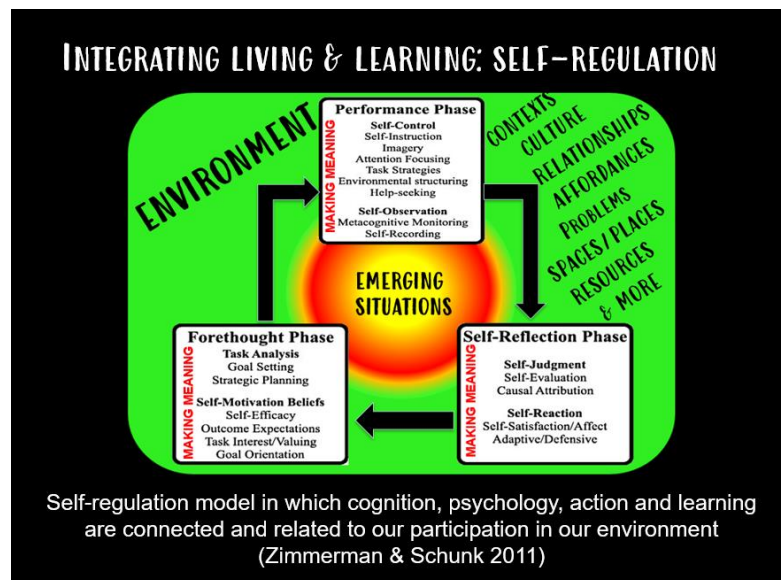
INTEGRATING LIVING & LEARNING: SELF-REGULATION

ENVIRONMENT

Performance Phase
MAKING MEANING
Self-Control
Self-Instruction
Imagery
Attention Focusing
Task Strategies
Environmental structuring
Help-seeking
Self-Observation
Metacognitive Monitoring
Self-Recording

CONTEXTS
CULTURE
RELATIONSHIPS
AFFORDANCES
PROBLEMS
SPACES/PLACES
RESOURCES
& MORE

EMERGING SITUATIONS

Forethought Phase
MAKING MEANING
Task Analysis
Goal Setting
Strategic Planning
Self-Motivation Beliefs
Self-Efficacy
Outcome Expectations
Task Interest/Valuing
Goal Orientation

Self-Reflection Phase
MAKING MEANING
Self-Judgment
Self-Evaluation
Causal Attribution
Self-Reaction
Self-Satisfaction/Affect
Adaptive/Defensive

Self-regulation model in which cognition, psychology, action and learning are connected and related to our participation in our environment (Zimmerman & Schunk 2011)